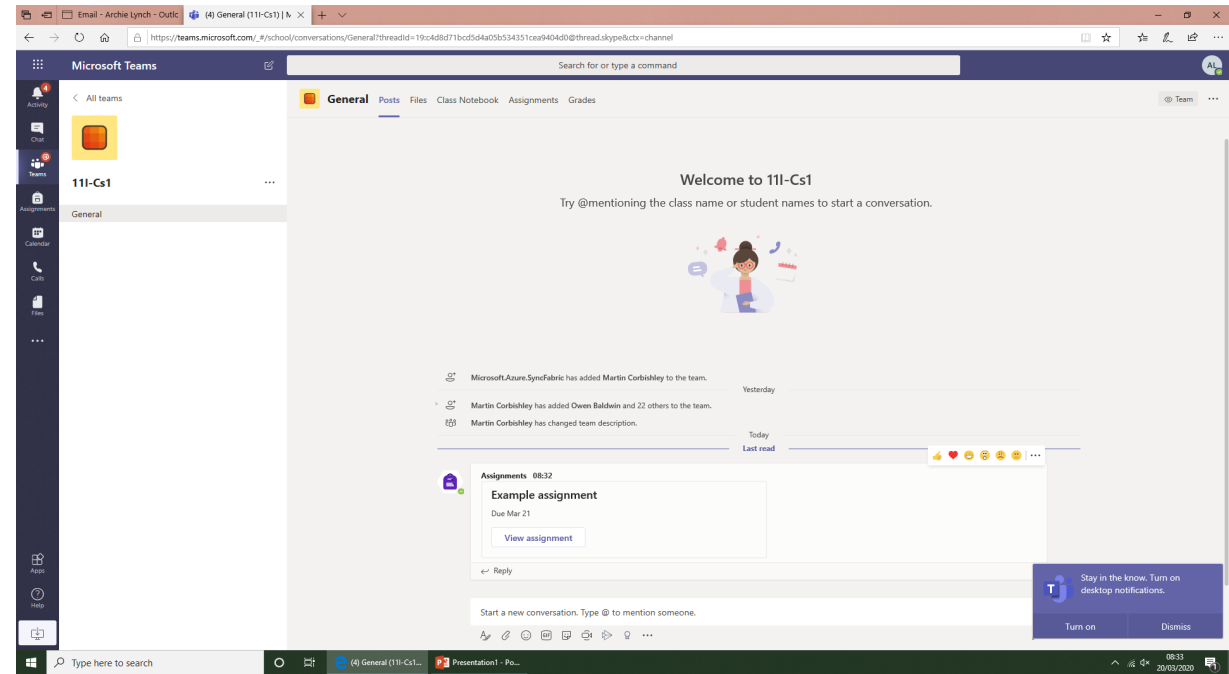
Email - Archie Lynch - Outlc
(4) General (11I-Cs1) | M
https://teams.microsoft.com/_#/school/conversations/General?threadId=19:c4d8d71bcd5d4a05b534351cea9404d0@thread.skype&ctx=channel

Microsoft Teams
Search for or type a command
AL

Activity 4
Chat
Teams
Assignments
Calendar
Calls
Files
...
Apps
Help

< All teams
11I-Cs1 ...
General

General Posts Files Class Notebook Assignments Grades
Team ...

Welcome to 11I-Cs1
Try @mentioning the class name or student names to start a conversation.

Microsoft.Azure.SyncFabric has added Martin Corbishley to the team.
Yesterday
Martin Corbishley has added Owen Baldwin and 22 others to the team.
Martin Corbishley has changed team description.
Today
Last read

Assignments 08:32
Example assignment
Due Mar 21
View assignment
Reply

Start a new conversation. Type @ to mention someone.

Stay in the know. Turn on desktop notifications.
Turn on
Dismiss

Type here to search
(4) General (11I-Cs1...
Presentation1 - Po...
08:33
20/03/2020